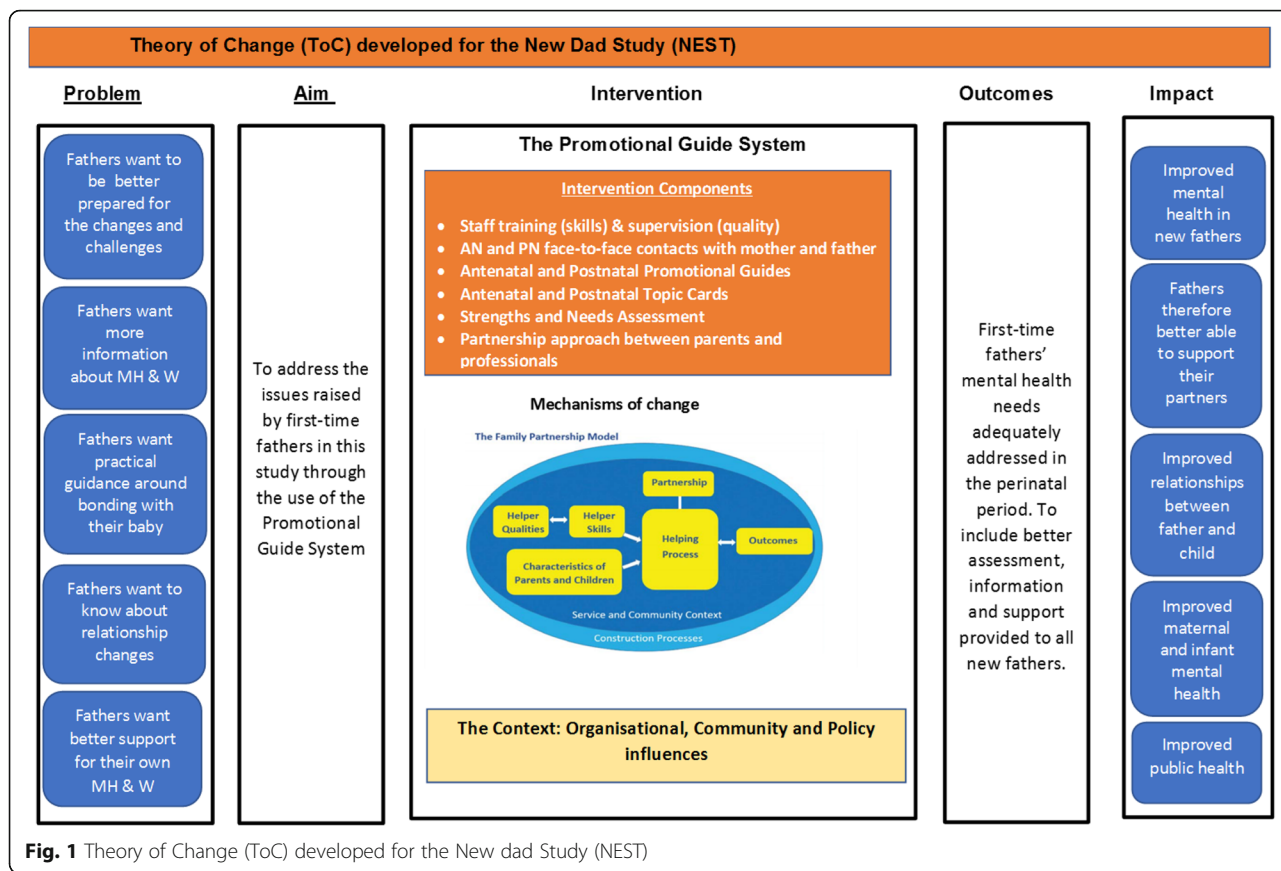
Theory of Change (ToC) developed for the New Dad Study (NEST)

Problem

Fathers want to be better prepared for the changes and challenges

Fathers want more information about MH & W

Fathers want practical guidance around bonding with their baby

Fathers want to know about relationship changes

Fathers want better support for their own MH & W

Aim

To address the issues raised by first-time fathers in this study through the use of the Promotional Guide System

Intervention

The Promotional Guide System

Intervention Components

- Staff training (skills) & supervision (quality)
- AN and PN face-to-face contacts with mother and father
- Antenatal and Postnatal Promotional Guides
- Antenatal and Postnatal Topic Cards
- Strengths and Needs Assessment
- Partnership approach between parents and professionals

Mechanisms of change

The Family Partnership Model

Partnership

Helper Qualities

Helper Skills

Helping Process

Outcomes

Characteristics of Parents and Children

Service and Community Context

Construction Processes

The Context: Organisational, Community and Policy influences

Outcomes

First-time fathers' mental health needs adequately addressed in the perinatal period. To include better assessment, information and support provided to all new fathers.

Impact

Improved mental health in new fathers

Fathers therefore better able to support their partners

Improved relationships between father and child

Improved maternal and infant mental health

Improved public health

Fig. 1 Theory of Change (ToC) developed for the New dad Study (NEST)